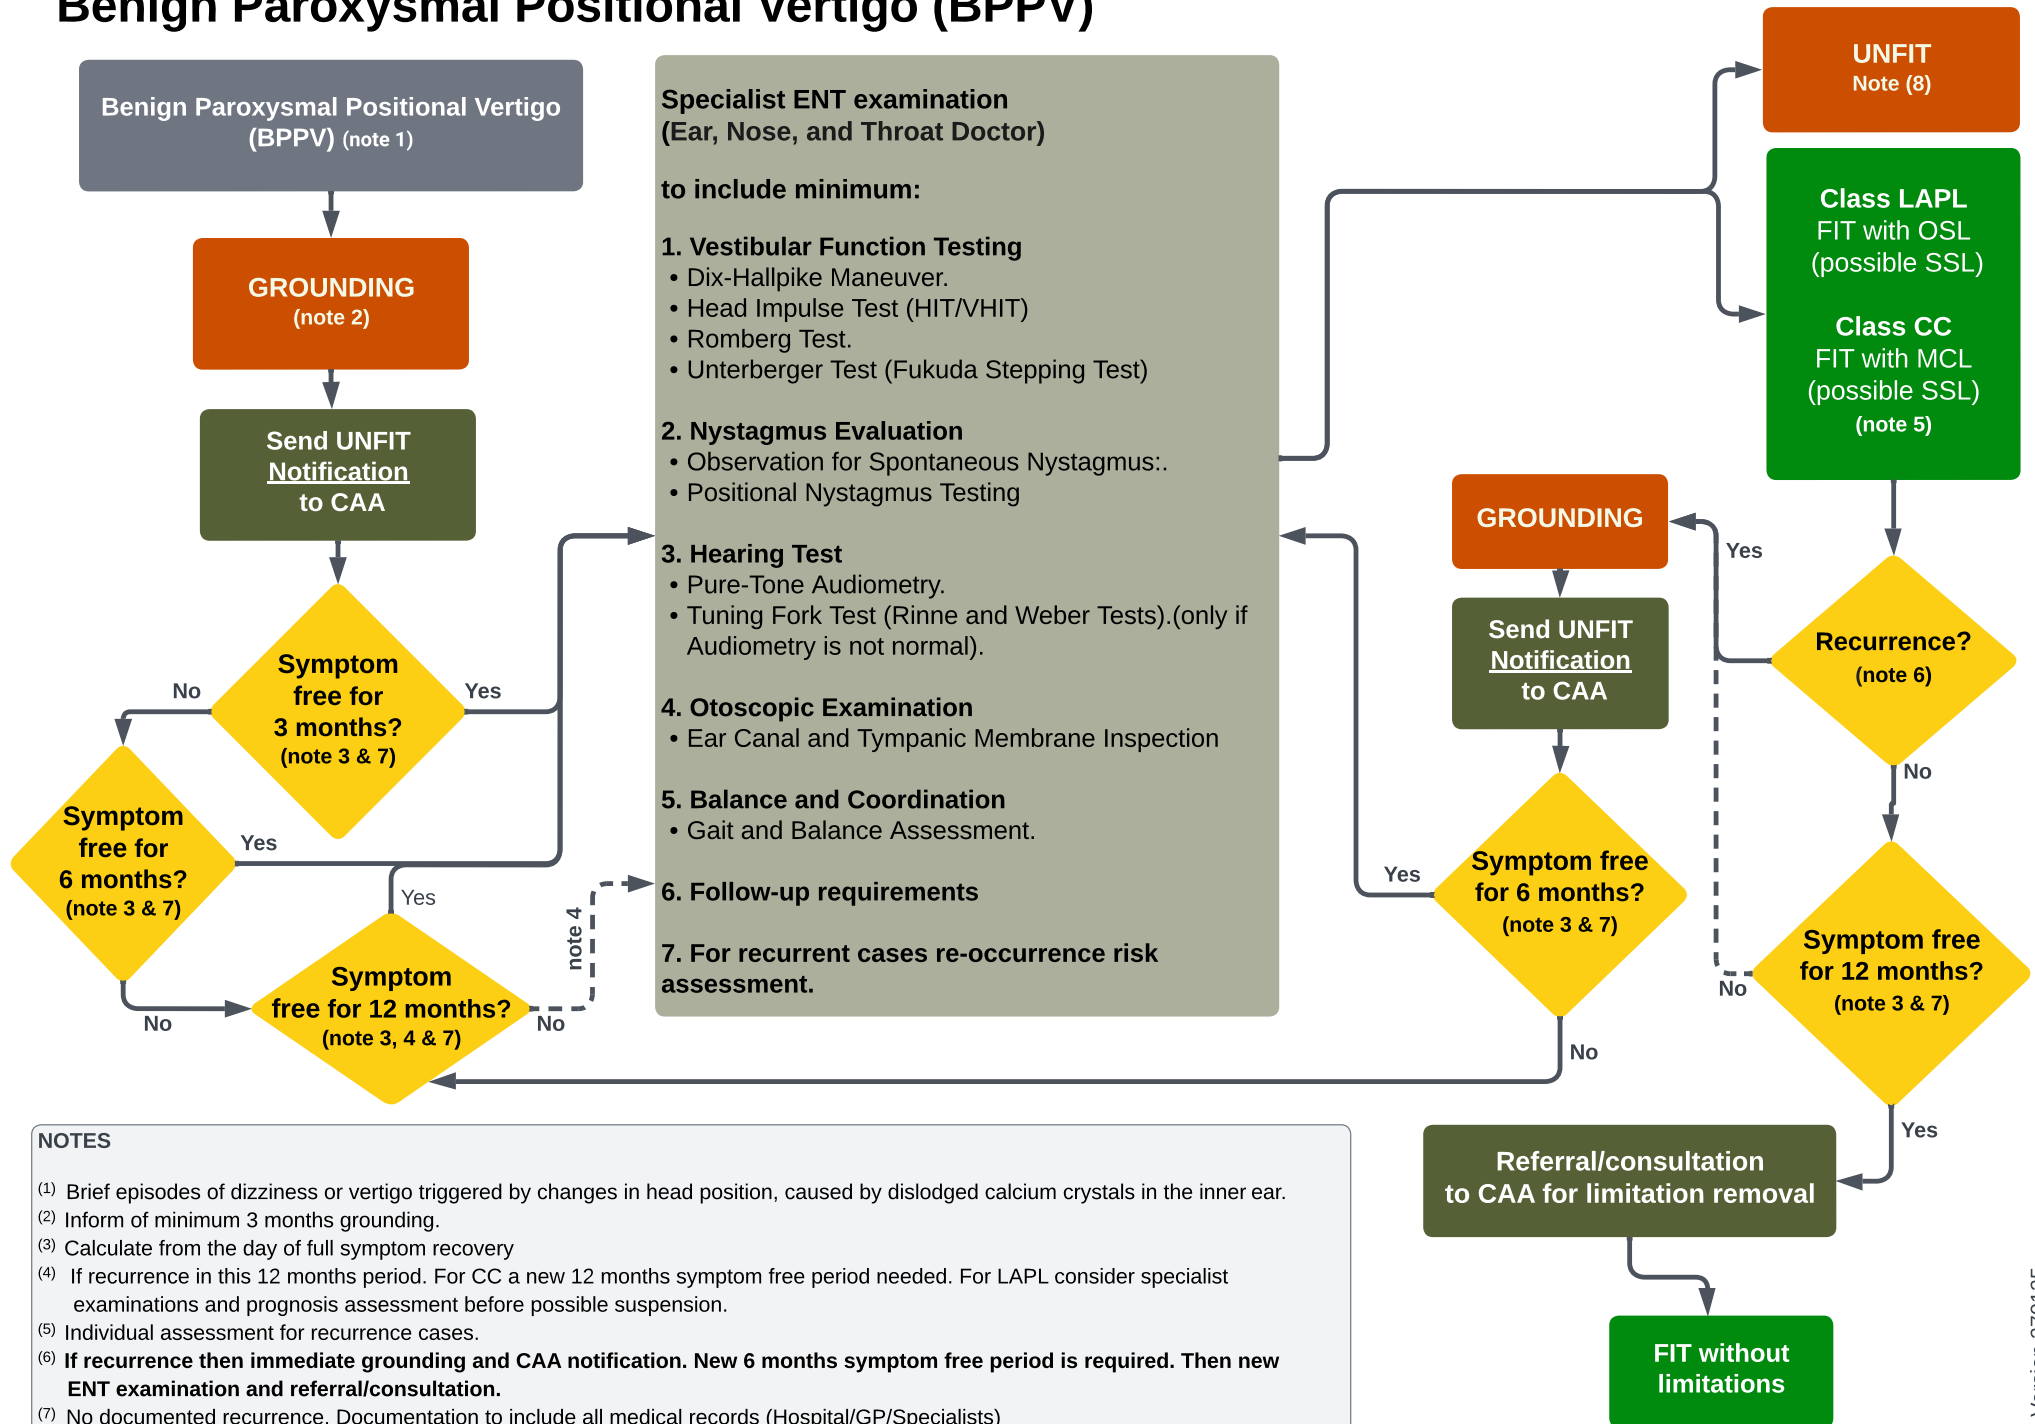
Benign Paroxysmal Positional Vertigo (BPPV)

Benign Paroxysmal Positional Vertigo (BPPV) (note 1)

GROUNDING (note 2)

Send UNFIT Notification to CAA

Symptom free for 3 months? (note 3 & 7)

No

Yes

Symptom free for 6 months? (note 3 & 7)

Yes

No

Yes

Symptom free for 12 months? (note 3, 4 & 7)

No

note 4

Specialist ENT examination
(Ear, Nose, and Throat Doctor)

to include minimum:

1. Vestibular Function Testing
• Dix-Hallpike Maneuver.
• Head Impulse Test (HIT/VHIT)
• Romberg Test.
• Unterberger Test (Fukuda Stepping Test)

2. Nystagmus Evaluation
• Observation for Spontaneous Nystagmus:.
• Positional Nystagmus Testing

3. Hearing Test
• Pure-Tone Audiometry.
• Tuning Fork Test (Rinne and Weber Tests).(only if Audiometry is not normal).

4. Otoscopic Examination
• Ear Canal and Tympanic Membrane Inspection

5. Balance and Coordination
• Gait and Balance Assessment.

6. Follow-up requirements

7. For recurrent cases re-occurrence risk assessment.

UNFIT
Note (8)

Class LAPL
FIT with OSL
(possible SSL)

Class CC
FIT with MCL
(possible SSL)
(note 5)

GROUNDING

Yes

Send UNFIT Notification to CAA

Recurrence? (note 6)

No

Yes

Symptom free for 6 months? (note 3 & 7)

No

No

Symptom free for 12 months? (note 3 & 7)

Yes

Referral/consultation to CAA for limitation removal

FIT without limitations

NOTES

(1) Brief episodes of dizziness or vertigo triggered by changes in head position, caused by dislodged calcium crystals in the inner ear.
(2) Inform of minimum 3 months grounding.
(3) Calculate from the day of full symptom recovery
(4) If recurrence in this 12 months period. For CC a new 12 months symptom free period needed. For LAPL consider specialist examinations and prognosis assessment before possible suspension.
(5) Individual assessment for recurrence cases.
(6) If recurrence then immediate grounding and CAA notification. New 6 months symptom free period is required. Then new ENT examination and referral/consultation.
(7) No documented recurrence. Documentation to include all medical records (Hospital/GP/Specialists)